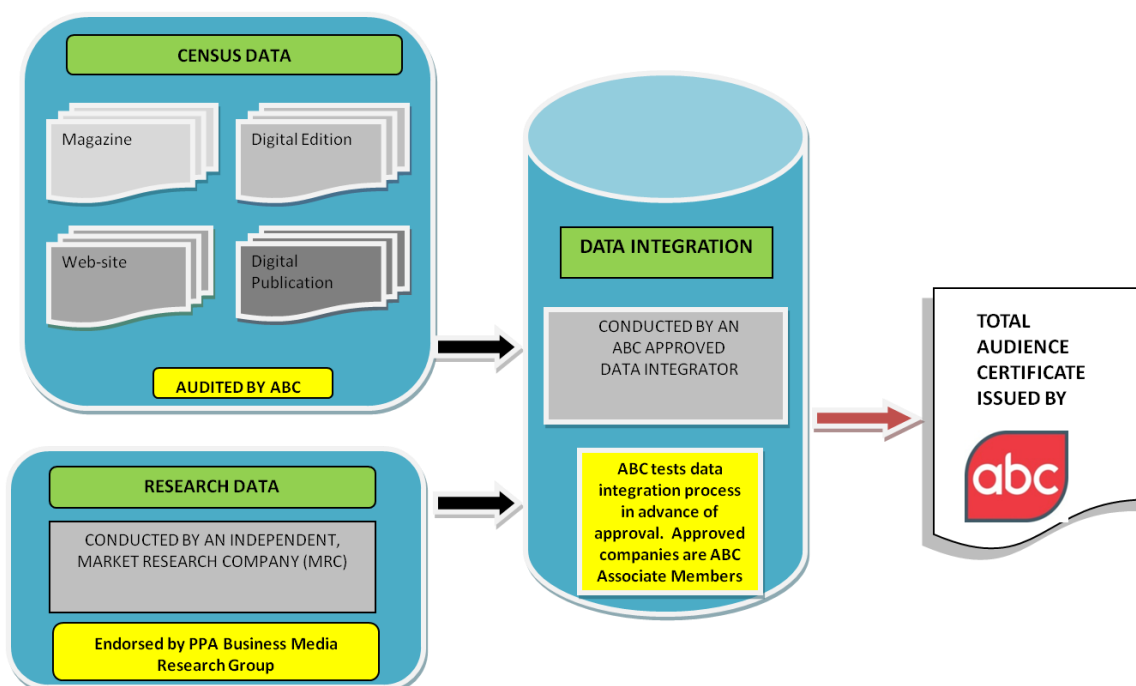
CENSUS DATA

Magazine

Digital Edition

Web-site

Digital Publication

AUDITED BY ABC

RESEARCH DATA

CONDUCTED BY AN INDEPENDENT, MARKET RESEARCH COMPANY (MRC)

Endorsed by PPA Business Media Research Group

DATA INTEGRATION

CONDUCTED BY AN ABC APPROVED DATA INTEGRATOR

ABC tests data integration process in advance of approval. Approved companies are ABC Associate Members

TOTAL AUDIENCE CERTIFICATE ISSUED BY

abc